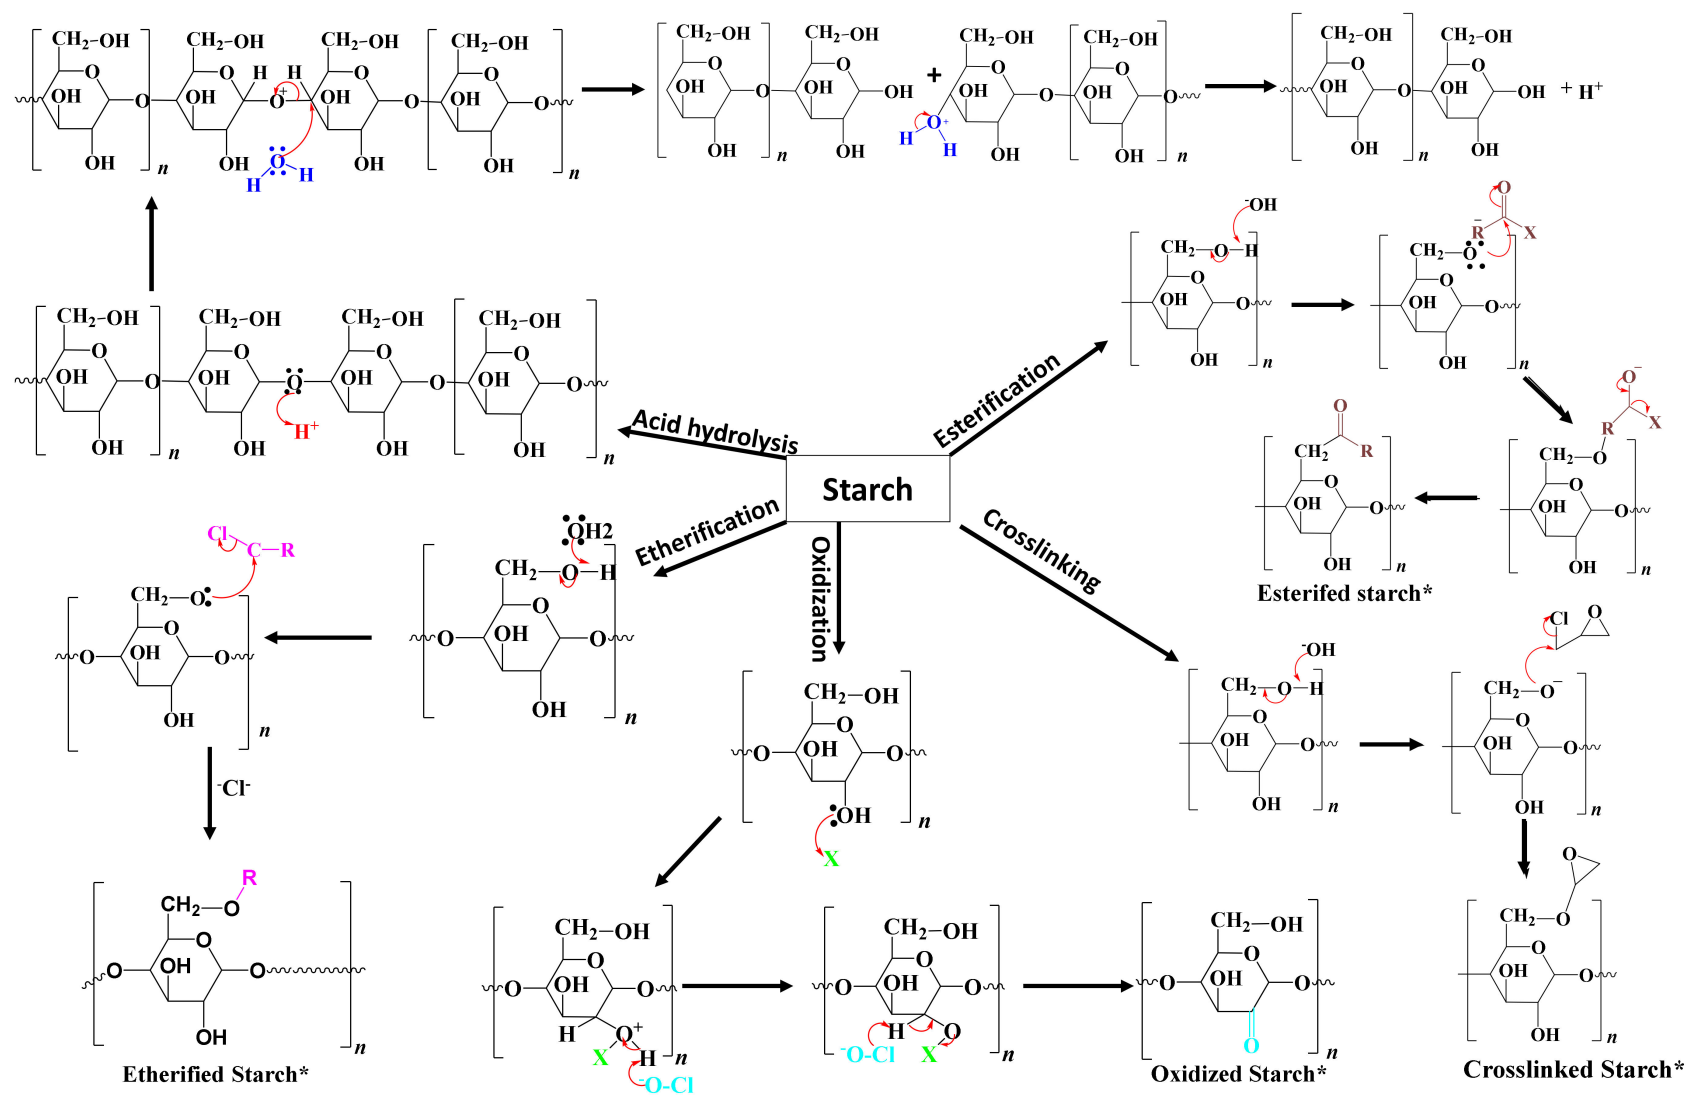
Starch

Acid hydrolysis

Esterification

Etherification

Oxidization

Crosslinking

$CH_2-OH$ O OH OH n

$H^+$

$H_2O$

+ $H^+$

$^-OH$

$CH_2-O-H$

R X O

Esterifed starch*

$OH_2$

Cl C R

$CH_2-O$

$^-Cl^-$

Etherified Starch*

X

$^-O-Cl$

Oxidized Starch*

Cl O

$CH_2-O^-$

Crosslinked Starch*